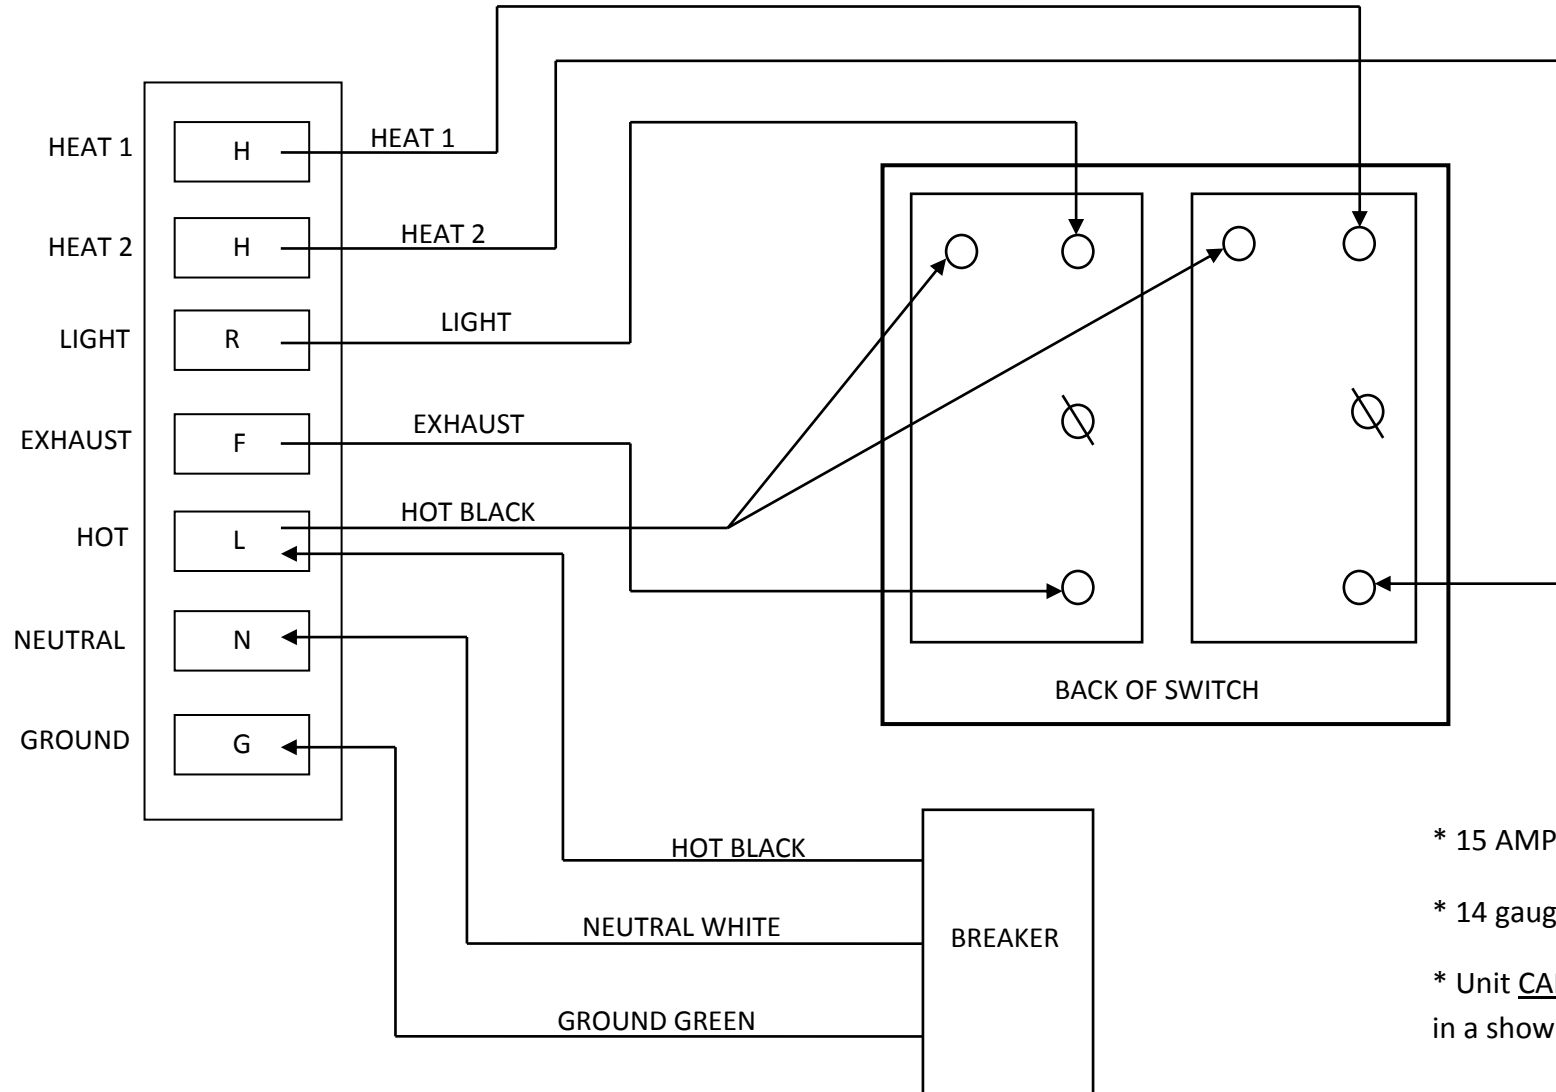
HEAT 1
H
HEAT 1

HEAT 2
H
HEAT 2

LIGHT
R
LIGHT

EXHAUST
F
EXHAUST

HOT
L
HOT BLACK

NEUTRAL
N

GROUND
G

BACK OF SWITCH

HOT BLACK
NEUTRAL WHITE
GROUND GREEN
BREAKER

* 15 AMP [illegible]

* 14 gaug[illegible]

* Unit CA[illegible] in a show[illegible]